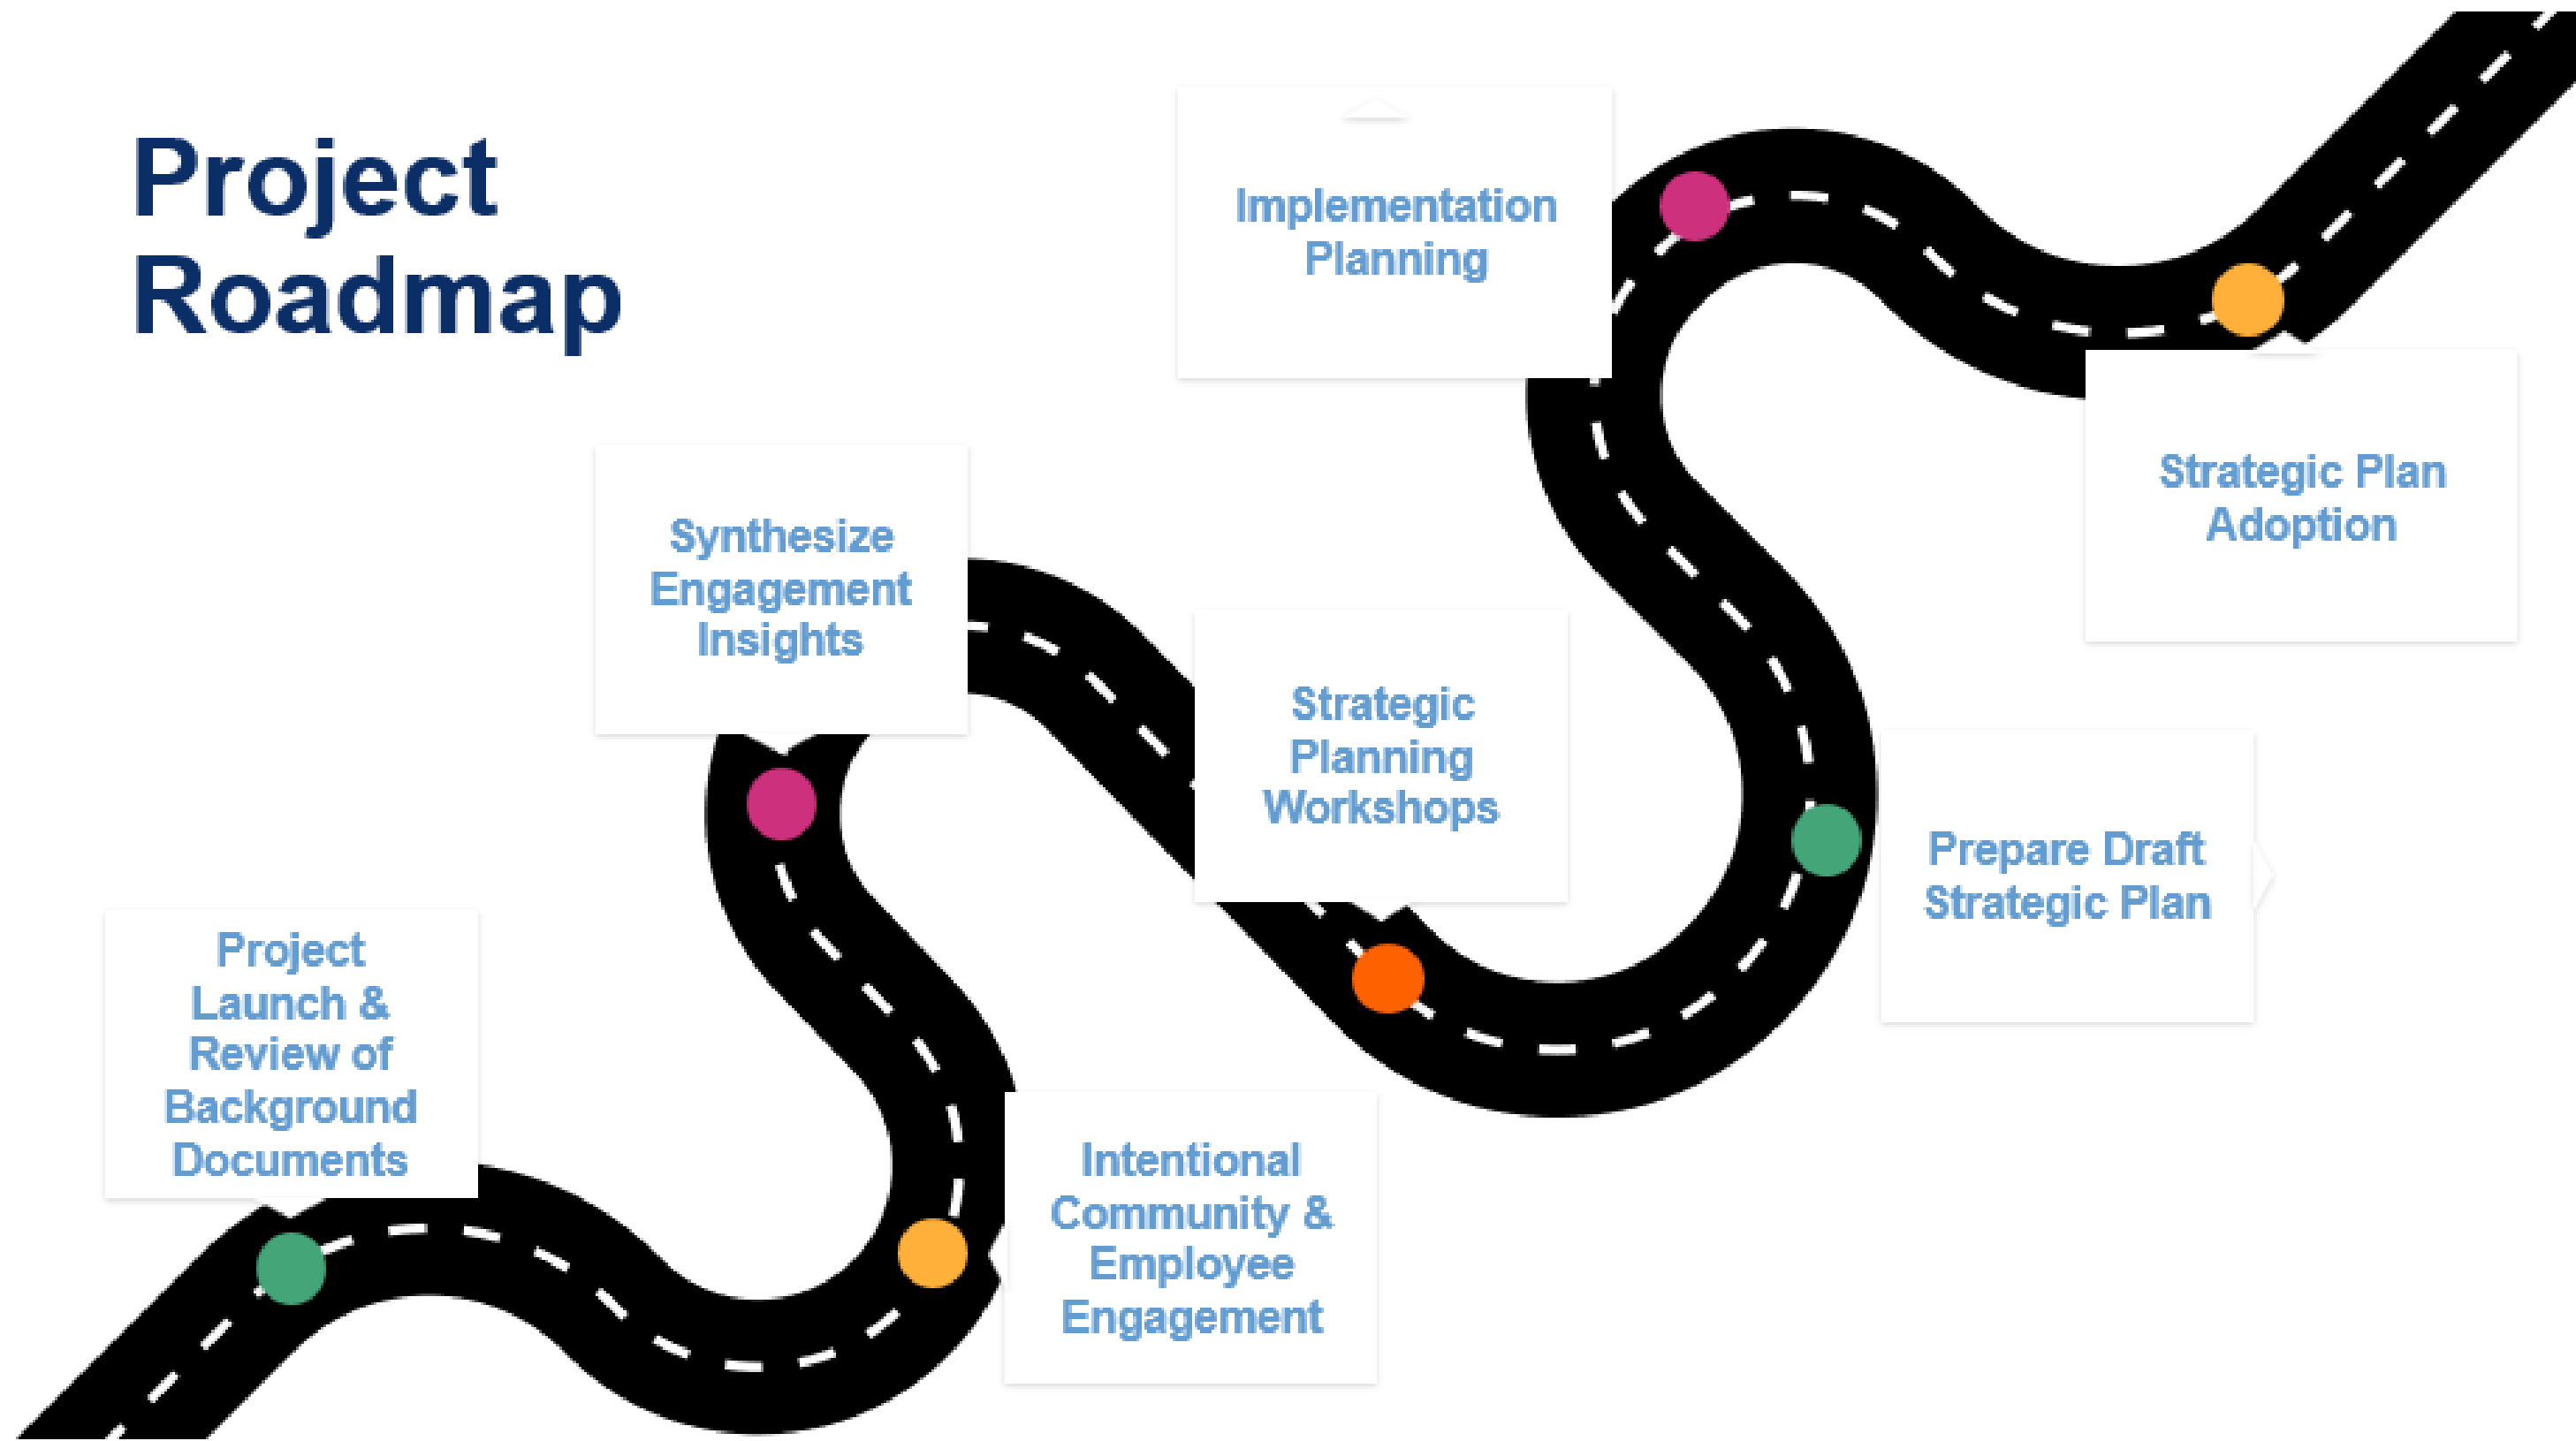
Project Roadmap

Project Launch & Review of Background Documents

Intentional Community & Employee Engagement

Synthesize Engagement Insights

Strategic Planning Workshops

Implementation Planning

Prepare Draft Strategic Plan

Strategic Plan Adoption